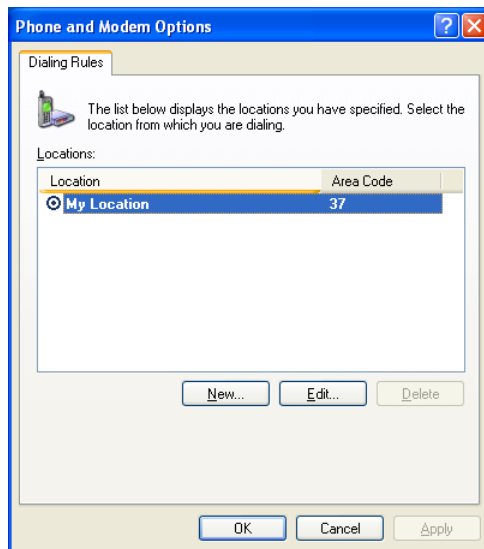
Phone and Modem Options

Dialing Rules

The list below displays the locations you have specified. Select the location from which you are dialing.

Locations:

| Location | Area Code |
|---|---|
| My Location | 37 |

New...
Edit...
Delete

OK
Cancel
Apply